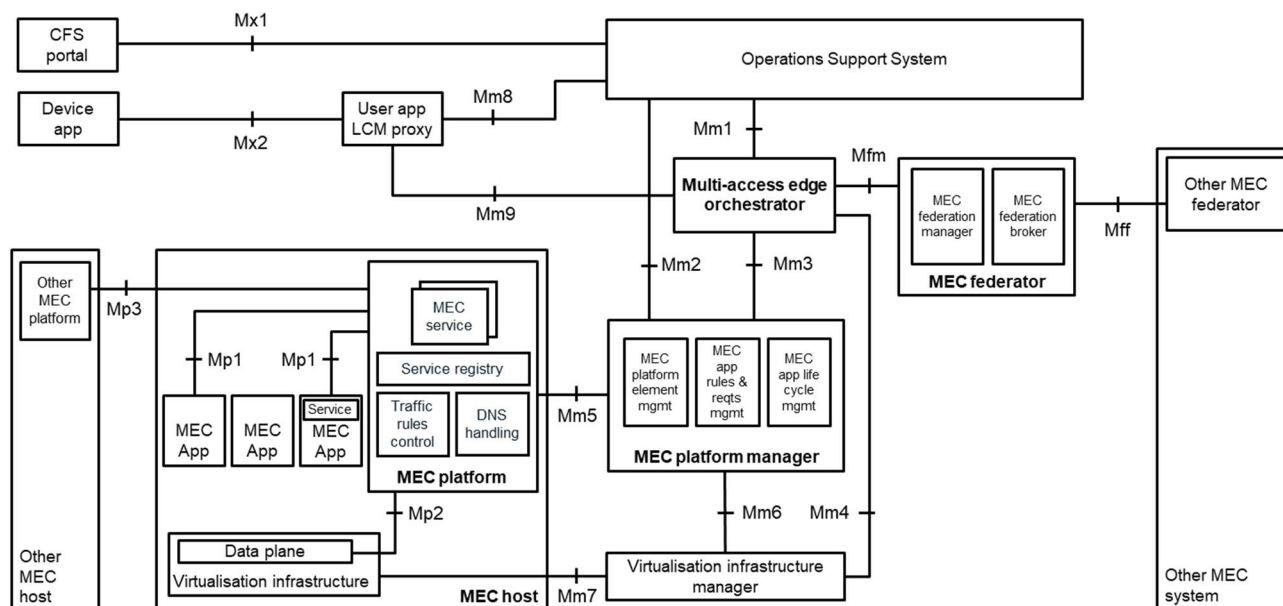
CFS portal

Mx1

Operations Support System

Device app

Mx2

User app LCM proxy

Mm8

Mm1

Mfm

Multi-access edge orchestrator

Mm9

MEC federation manager

MEC federation broker

MEC federator

Mff

Other MEC federator

Other MEC platform

Mp3

MEC service

Mm2

Mm3

Mp1

Mp1

Service registry

MEC platform element mgmt

MEC app rules & reqts mgmt

MEC app life cycle mgmt

MEC App

MEC App

Service

MEC App

Traffic rules control

DNS handling

Mm5

MEC platform

MEC platform manager

Mp2

Mm6

Mm4

Data plane

Virtualisation infrastructure

Other MEC host

MEC host

Mm7

Virtualisation infrastructure manager

Other MEC system